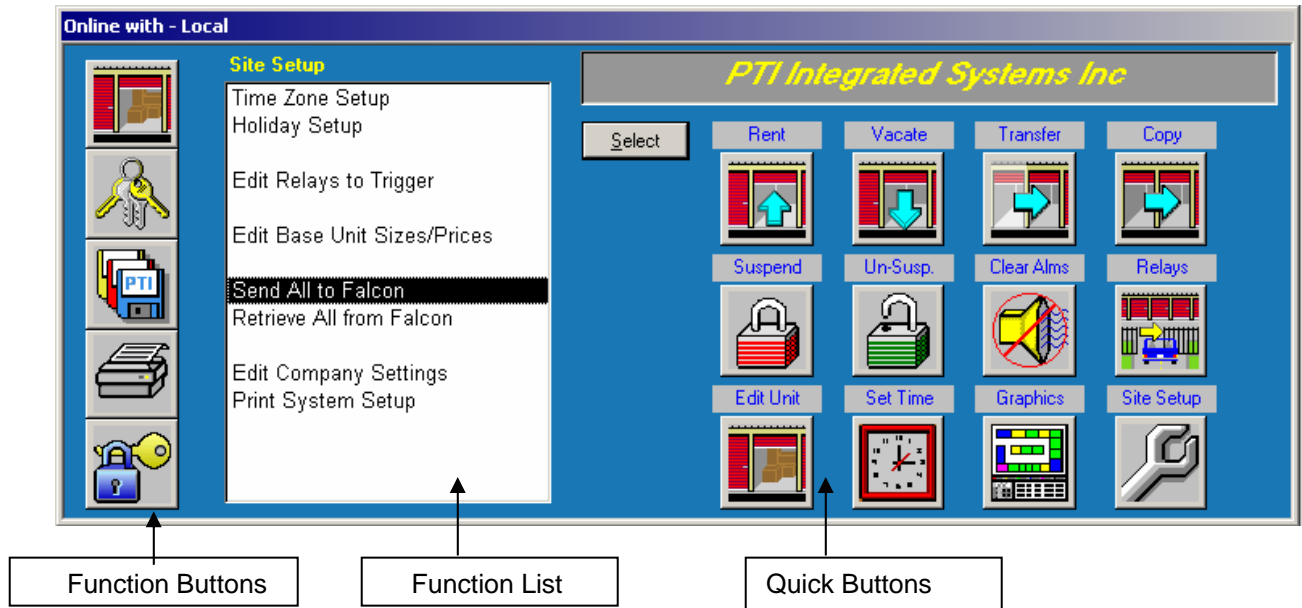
Online with - Local

PTI

Site Setup

Time Zone Setup
Holiday Setup

Edit Relays to Trigger

Edit Base Unit Sizes/Prices

Send All to Falcon
Retrieve All from Falcon

Edit Company Settings
Print System Setup

PTI Integrated Systems Inc

Select

Rent
Vacate
Transfer
Copy
Suspend
Un-Susp.
Clear Alms
Relays
Edit Unit
Set Time
Graphics
Site Setup

Function Buttons
Function List
Quick Buttons